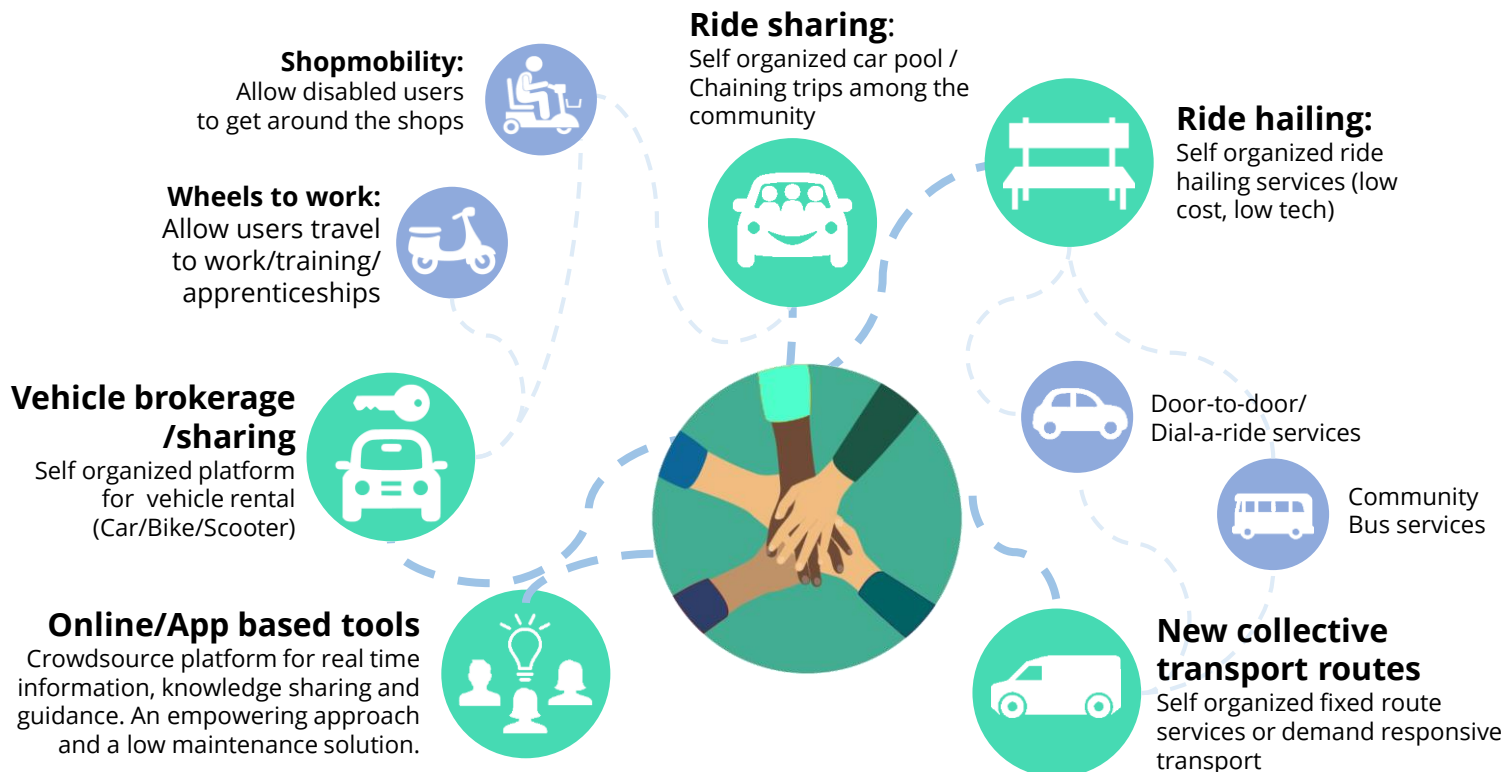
**Shopmobility:**
Allow disabled users to get around the shops

**Ride sharing**:
Self organized car pool / Chaining trips among the community

**Ride hailing:**
Self organized ride hailing services (low cost, low tech)

**Wheels to work:**
Allow users travel to work/training/ apprenticeships

**Vehicle brokerage /sharing**
Self organized platform for vehicle rental (Car/Bike/Scooter)

Door-to-door/ Dial-a-ride services

Community Bus services

**Online/App based tools**
Crowdsource platform for real time information, knowledge sharing and guidance. An empowering approach and a low maintenance solution.

**New collective transport routes**
Self organized fixed route services or demand responsive transport